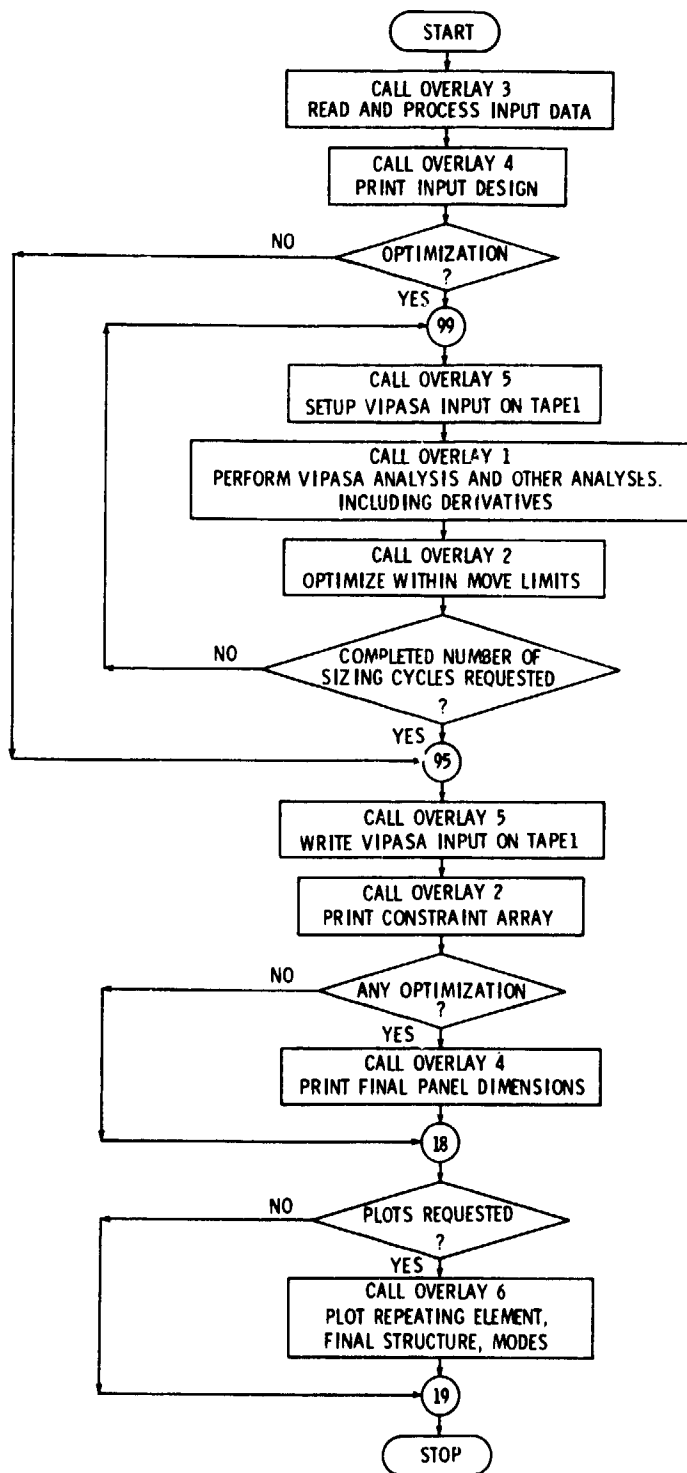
START

CALL OVERLAY 3
READ AND PROCESS INPUT DATA

CALL OVERLAY 4
PRINT INPUT DESIGN

NO

OPTIMIZATION
?

YES

99

CALL OVERLAY 5
SETUP VIPASA INPUT ON TAPE1

CALL OVERLAY 1
PERFORM VIPASA ANALYSIS AND OTHER ANALYSES.
INCLUDING DERIVATIVES

CALL OVERLAY 2
OPTIMIZE WITHIN MOVE LIMITS

NO

COMPLETED NUMBER OF
SIZING CYCLES REQUESTED
?

YES

95

CALL OVERLAY 5
WRITE VIPASA INPUT ON TAPE1

CALL OVERLAY 2
PRINT CONSTRAINT ARRAY

NO

ANY OPTIMIZATION
?

YES

CALL OVERLAY 4
PRINT FINAL PANEL DIMENSIONS

18

NO

PLOTS REQUESTED
?

YES

CALL OVERLAY 6
PLOT REPEATING ELEMENT,
FINAL STRUCTURE, MODES

19

STOP